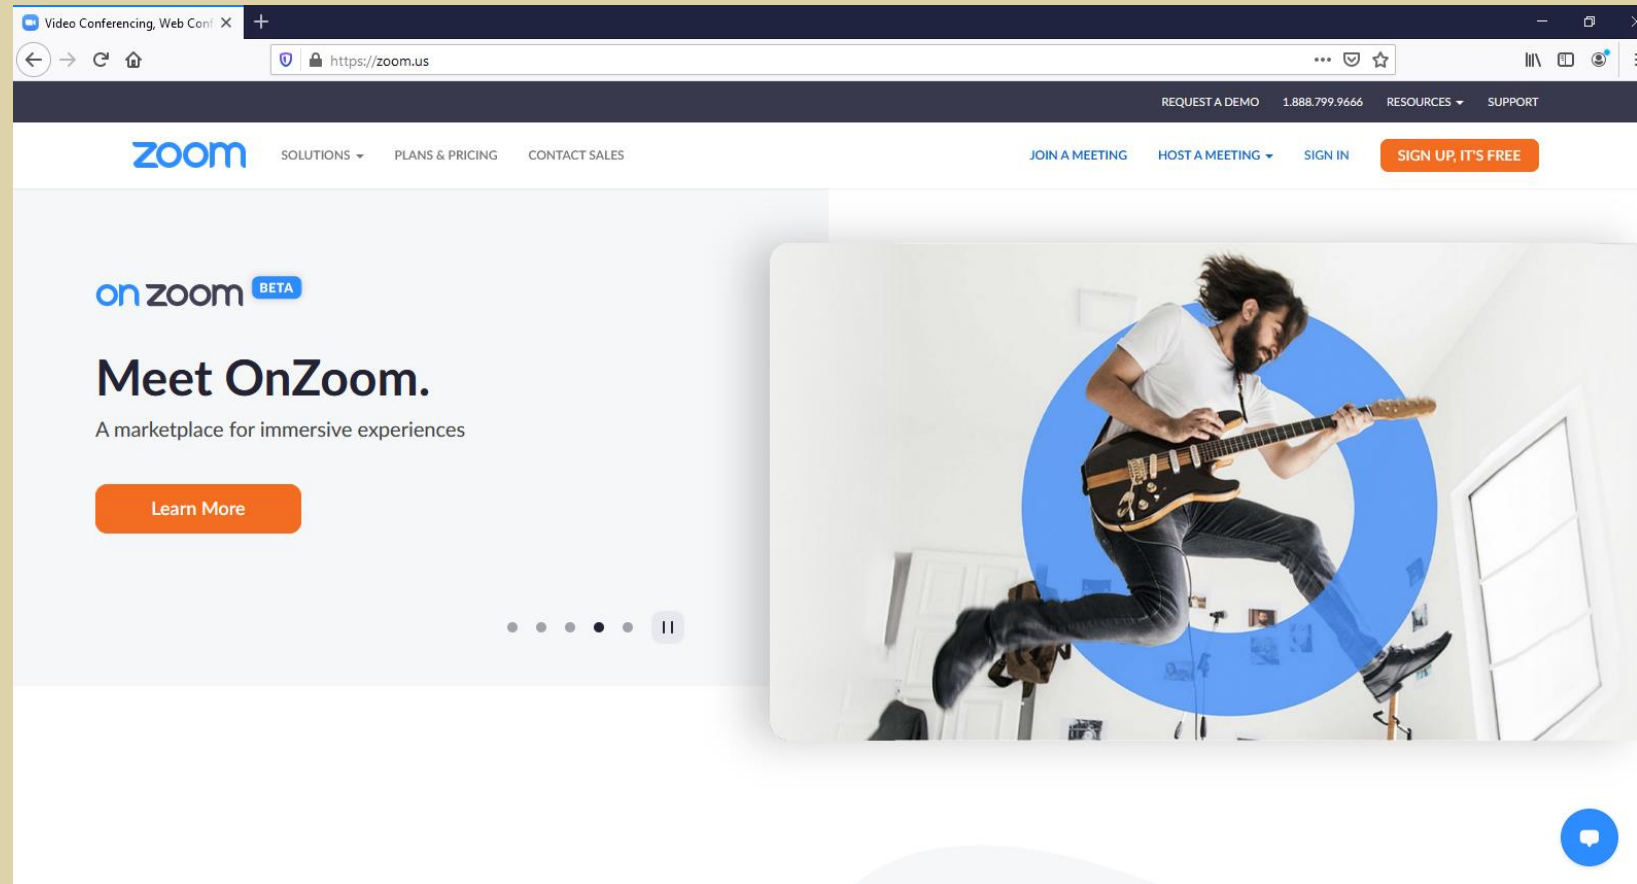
Video Conferencing, Web Conf

https://zoom.us

REQUEST A DEMO 1.888.799.9666 RESOURCES SUPPORT

zoom SOLUTIONS PLANS & PRICING CONTACT SALES JOIN A MEETING HOST A MEETING SIGN IN SIGN UP, IT'S FREE

on zoom BETA

Meet OnZoom.

A marketplace for immersive experiences

Learn More